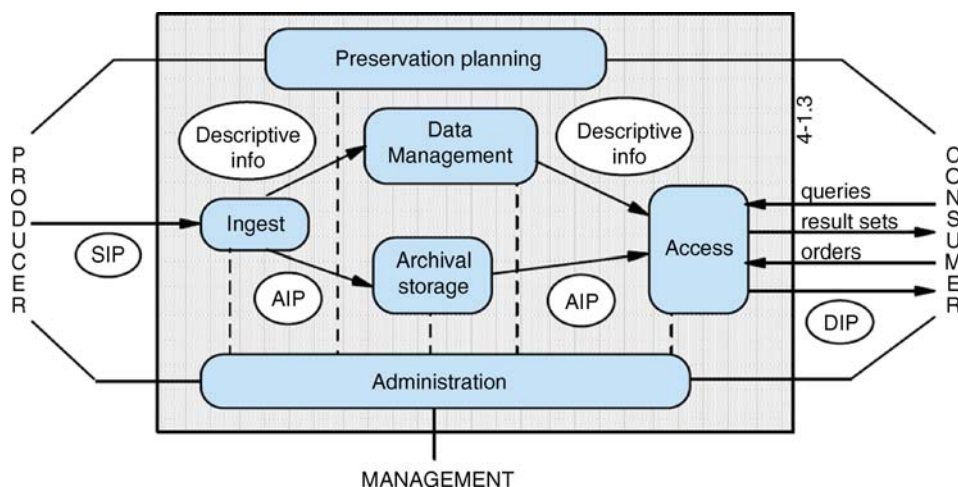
Preservation planning

4-1.3

P
R
O
D
U
C
E
R

Descriptive info

Data Management

Descriptive info

C
O
N
S
U
M
E
R

queries

result sets

orders

Ingest

SIP

Access

Archival storage

AIP

AIP

DIP

Administration

MANAGEMENT